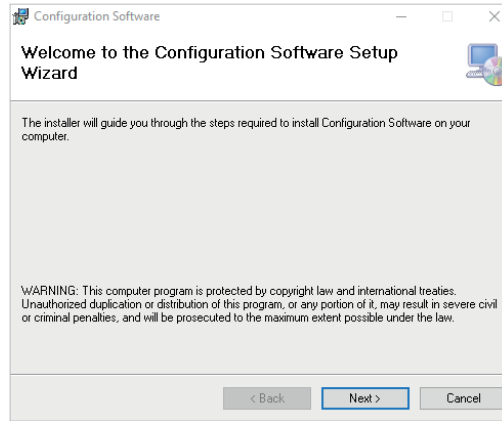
Configuration Software

Welcome to the Configuration Software Setup Wizard

The installer will guide you through the steps required to install Configuration Software on your computer.

WARNING: This computer program is protected by copyright law and international treaties. Unauthorized duplication or distribution of this program, or any portion of it, may result in severe civil or criminal penalties, and will be prosecuted to the maximum extent possible under the law.

< Back
Next >
Cancel